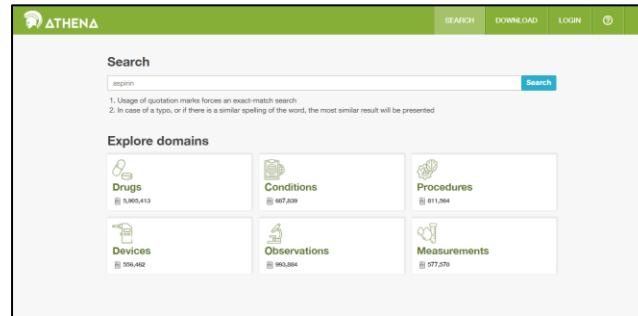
ATHENA

SEARCH DOWNLOAD LOGIN ⓘ

Search

aspirin

Search

1. Usage of quotation marks forces an exact-match search
2. In case of a typo, or if there is a similar spelling of the word, the most similar result will be presented

Explore domains

Drugs
5,905,413

Conditions
687,839

Procedures
811,564

Devices
359,462

Observations
950,884

Measurements
577,570